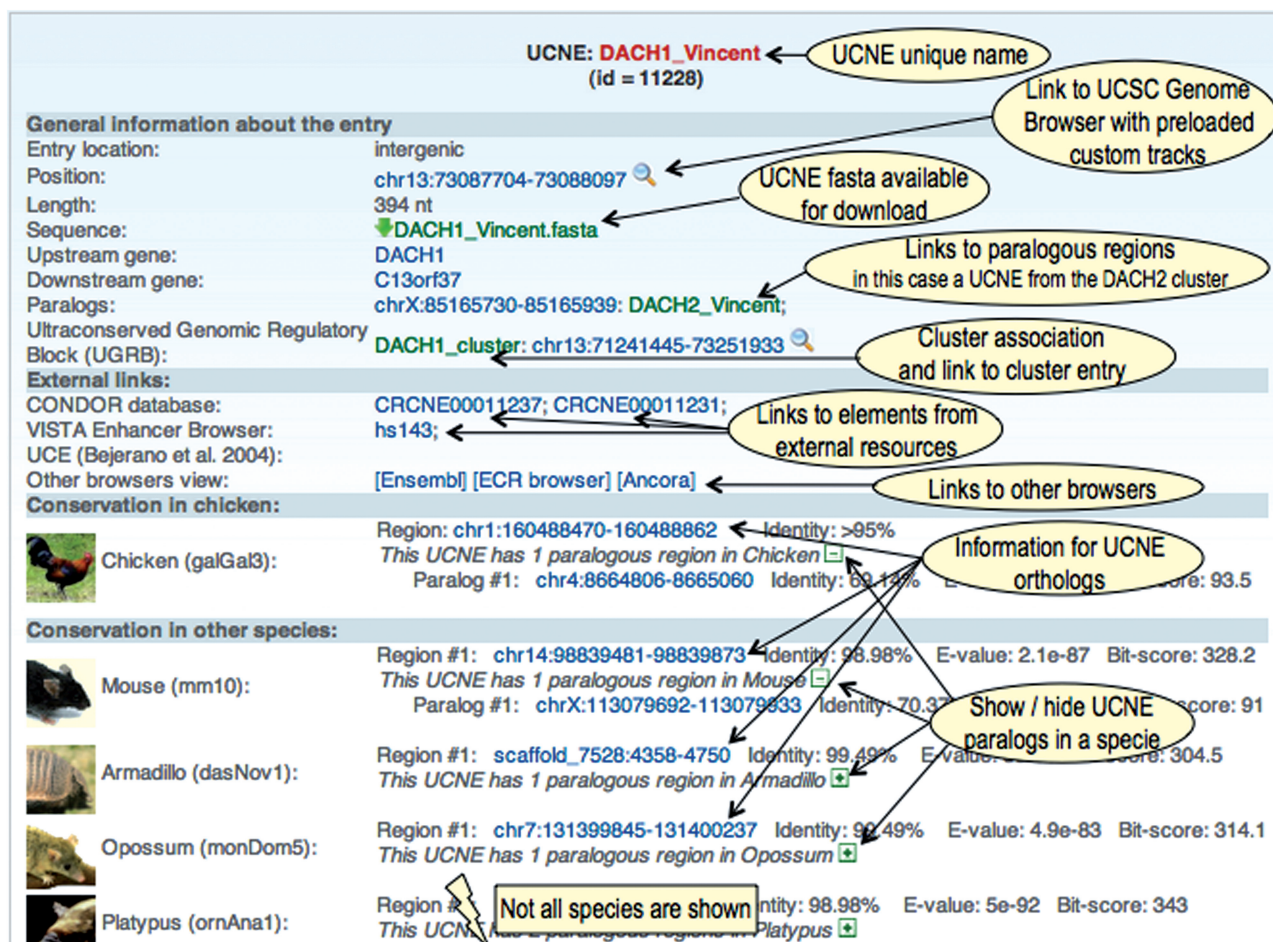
UCNE: DACH1_Vincent
(id = 11228)

UCNE unique name

Link to UCSC Genome Browser with preloaded custom tracks

General information about the entry
Entry location: intergenic
Position: chr13:73087704-73088097
Length: 394 nt
Sequence: DACH1_Vincent.fasta
Upstream gene: DACH1
Downstream gene: C13orf37
Paralogs: chrX:85165730-85165939: DACH2_Vincent;
Ultraconserved Genomic Regulatory Block (UGRB): DACH1_cluster: chr13:71241445-73251933

UCNE fasta available for download

Links to paralogous regions in this case a UCNE from the DACH2 cluster

Cluster association and link to cluster entry

External links:
CONDOR database: CRCNE00011237; CRCNE00011231;
VISTA Enhancer Browser: hs143;
UCE (Bejerano et al. 2004):
Other browsers view: [Ensembl] [ECR browser] [Ancora]

Links to elements from external resources

Links to other browsers

Conservation in chicken:
Chicken (galGal3):
Region: chr1:160488470-160488862 Identity: >95%
This UCNE has 1 paralogous region in Chicken
Paralog #1: chr4:8664806-8665060 Identity: 69.14% E-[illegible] Bit-score: 93.5

Information for UCNE orthologs

Conservation in other species:
Mouse (mm10):
Region #1: chr14:98839481-98839873 Identity: 98.98% E-value: 2.1e-87 Bit-score: 328.2
This UCNE has 1 paralogous region in Mouse
Paralog #1: chrX:113079692-113079833 Identity: 70.3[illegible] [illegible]score: 91

Show / hide UCNE paralogs in a specie

Armadillo (dasNov1):
Region #1: scaffold_7528:4358-4750 Identity: 99.49% E-value: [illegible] score: 304.5
This UCNE has 1 paralogous region in Armadillo

Opossum (monDom5):
Region #1: chr7:131399845-131400237 Identity: 9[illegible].49% E-value: 4.9e-83 Bit-score: 314.1
This UCNE has 1 paralogous region in Opossum

Platypus (ornAna1):
Region #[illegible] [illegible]ntity: 98.98% E-value: 5e-92 Bit-score: 343
This UCN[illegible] 2 paralogous regions in Platypus

Not all species are shown